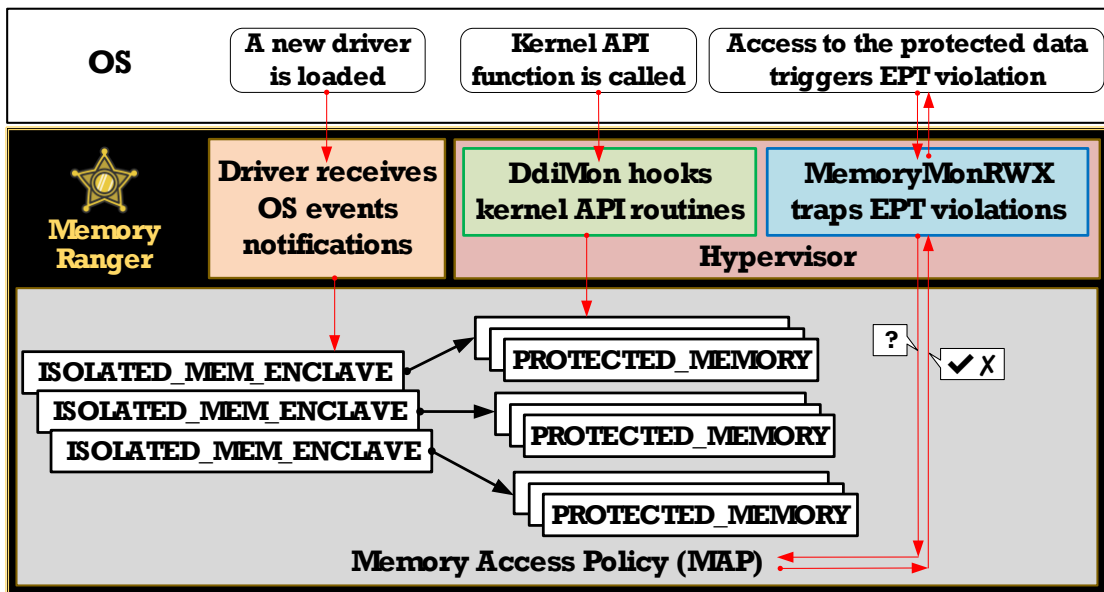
OS

A new driver is loaded

Kernel API function is called

Access to the protected data triggers EPT violation

Memory Ranger

Driver receives OS events notifications

DdiMon hooks kernel API routines

MemoryMonRWX traps EPT violations

Hypervisor

ISOLATED_MEM_ENCLAVE

ISOLATED_MEM_ENCLAVE

ISOLATED_MEM_ENCLAVE

PROTECTED_MEMORY

PROTECTED_MEMORY

PROTECTED_MEMORY

?

✔ ✗

Memory Access Policy (MAP)